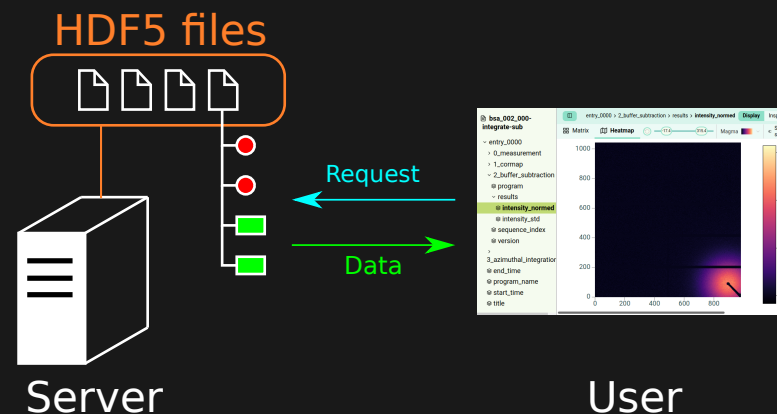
HDF5 files

Request

Data

Server

User

bsa_002_000-integrate-sub
entry_0000
0_measurement
1_cormap
2_buffer_subtraction
program
results
intensity_normed
intensity_std
sequence_index
version
3_azimuthal_integration
end_time
program_name
start_time
title

entry_0000 › 2_buffer_subtraction › results › intensity_normed
Display
Matrix
Heatmap
Magma

1000
800
600
400
200
0
0
200
400
600
800